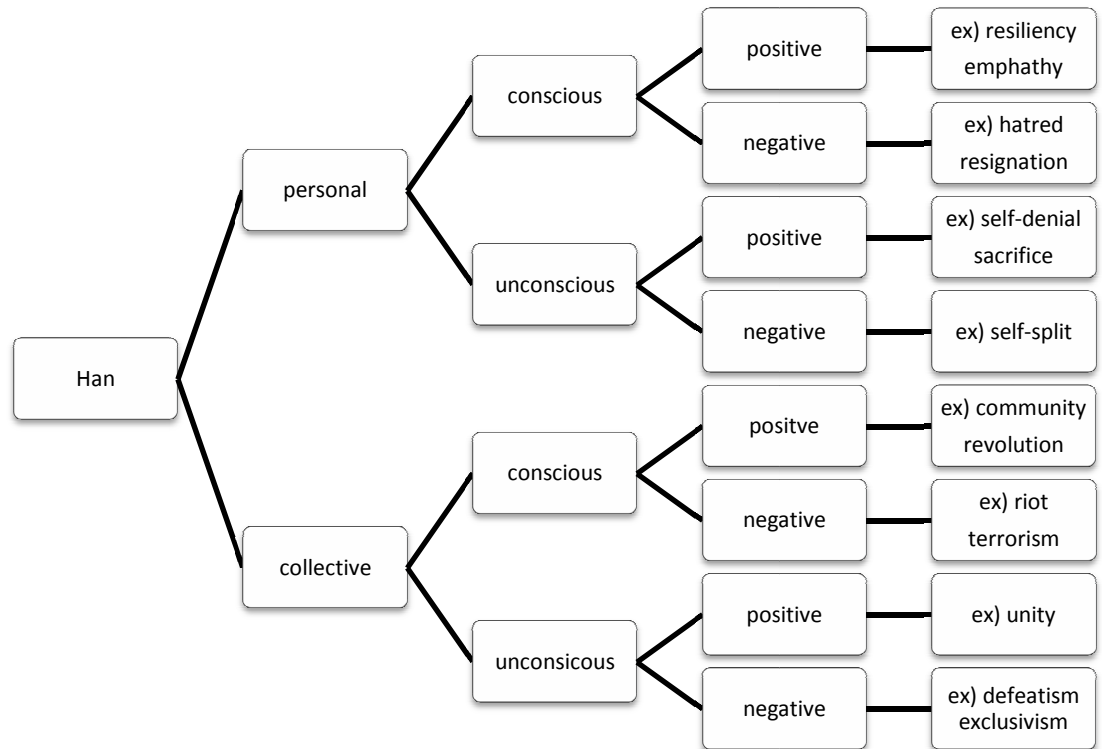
Han

personal

conscious

positive

ex) resiliency emphathy

negative

ex) hatred resignation

unconscious

positive

ex) self-denial sacrifice

negative

ex) self-split

collective

conscious

positve

ex) community revolution

negative

ex) riot terrorism

unconsicous

positive

ex) unity

negative

ex) defeatism exclusivism